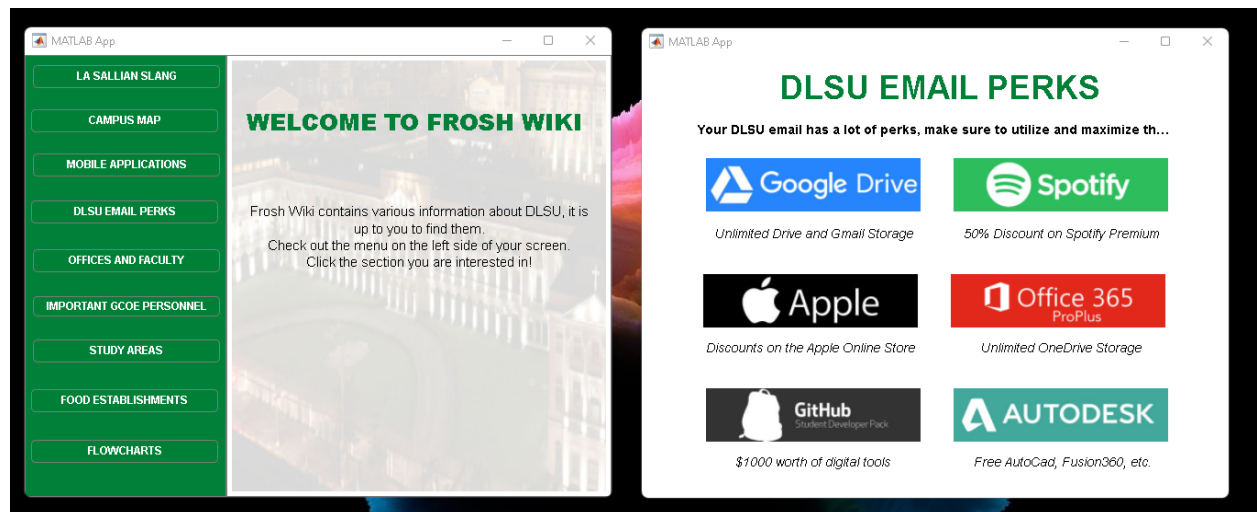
MATLAB App

LA SALLIAN SLANG

CAMPUS MAP

MOBILE APPLICATIONS

DLSU EMAIL PERKS

OFFICES AND FACULTY

IMPORTANT GCOE PERSONNEL

STUDY AREAS

FOOD ESTABLISHMENTS

FLOWCHARTS

WELCOME TO FROSH WIKI

Frosh Wiki contains various information about DLSU, it is up to you to find them.
Check out the menu on the left side of your screen.
Click the section you are interested in!

MATLAB App

DLSU EMAIL PERKS

Your DLSU email has a lot of perks, make sure to utilize and maximize th...

Google Drive

Unlimited Drive and Gmail Storage

Spotify

50% Discount on Spotify Premium

Apple

Discounts on the Apple Online Store

Office 365 ProPlus

Unlimited OneDrive Storage

GitHub Student Developer Pack

$1000 worth of digital tools

AUTODESK

Free AutoCad, Fusion360, etc.